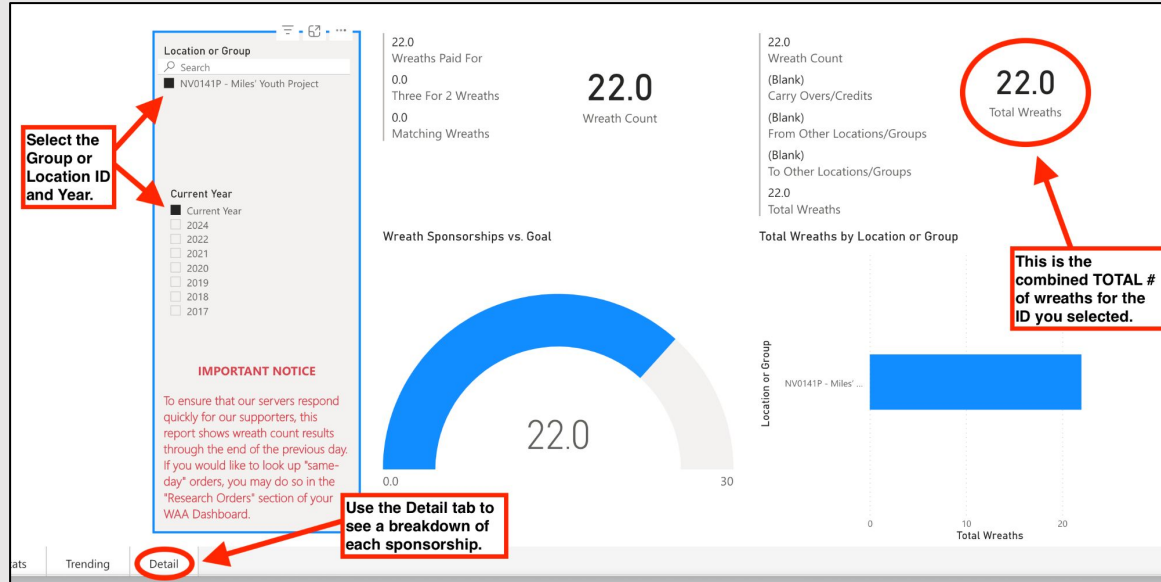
Location or Group
Search
NV0141P - Miles' Youth Project

Select the Group or Location ID and Year.

Current Year
Current Year
2024
2022
2021
2020
2019
2018
2017

IMPORTANT NOTICE

To ensure that our servers respond quickly for our supporters, this report shows wreath count results through the end of the previous day. If you would like to look up "same-day" orders, you may do so in the "Research Orders" section of your WAA Dashboard.

22.0
Wreaths Paid For
0.0
Three For 2 Wreaths
0.0
Matching Wreaths

22.0
Wreath Count

22.0
Wreath Count
(Blank)
Carry Overs/Credits
(Blank)
From Other Locations/Groups
(Blank)
To Other Locations/Groups
22.0
Total Wreaths

22.0
Total Wreaths

Wreath Sponsorships vs. Goal

22.0
0.0
30

Total Wreaths by Location or Group

This is the combined TOTAL # of wreaths for the ID you selected.

Location or Group
NV0141P - Miles' ...
0
10
20
Total Wreaths

Use the Detail tab to see a breakdown of each sponsorship.

ats
Trending
Detail